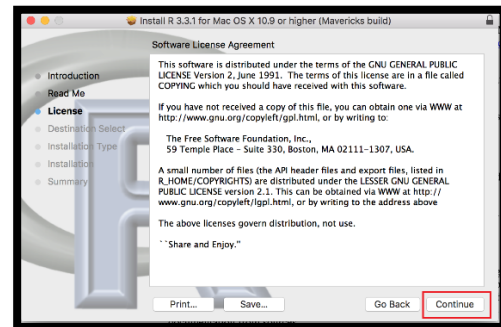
Install R 3.3.1 for Mac OS X 10.9 or higher (Mavericks build)

Software License Agreement

Introduction
Read Me
License
Destination Select
Installation Type
Installation
Summary

This software is distributed under the terms of the GNU GENERAL PUBLIC LICENSE Version 2, June 1991. The terms of this license are in a file called COPYING which you should have received with this software.

If you have not received a copy of this file, you can obtain one via WWW at http://www.gnu.org/copyleft/gpl.html, or by writing to:

The Free Software Foundation, Inc.,
59 Temple Place – Suite 330, Boston, MA 02111-1307, USA.

A small number of files (the API header files and export files, listed in R_HOME/COPYRIGHTS) are distributed under the LESSER GNU GENERAL PUBLIC LICENSE version 2.1. This can be obtained via WWW at http://www.gnu.org/copyleft/lgpl.html, or by writing to the address above

The above licenses govern distribution, not use.

``Share and Enjoy.''

Print...
Save...
Go Back
Continue